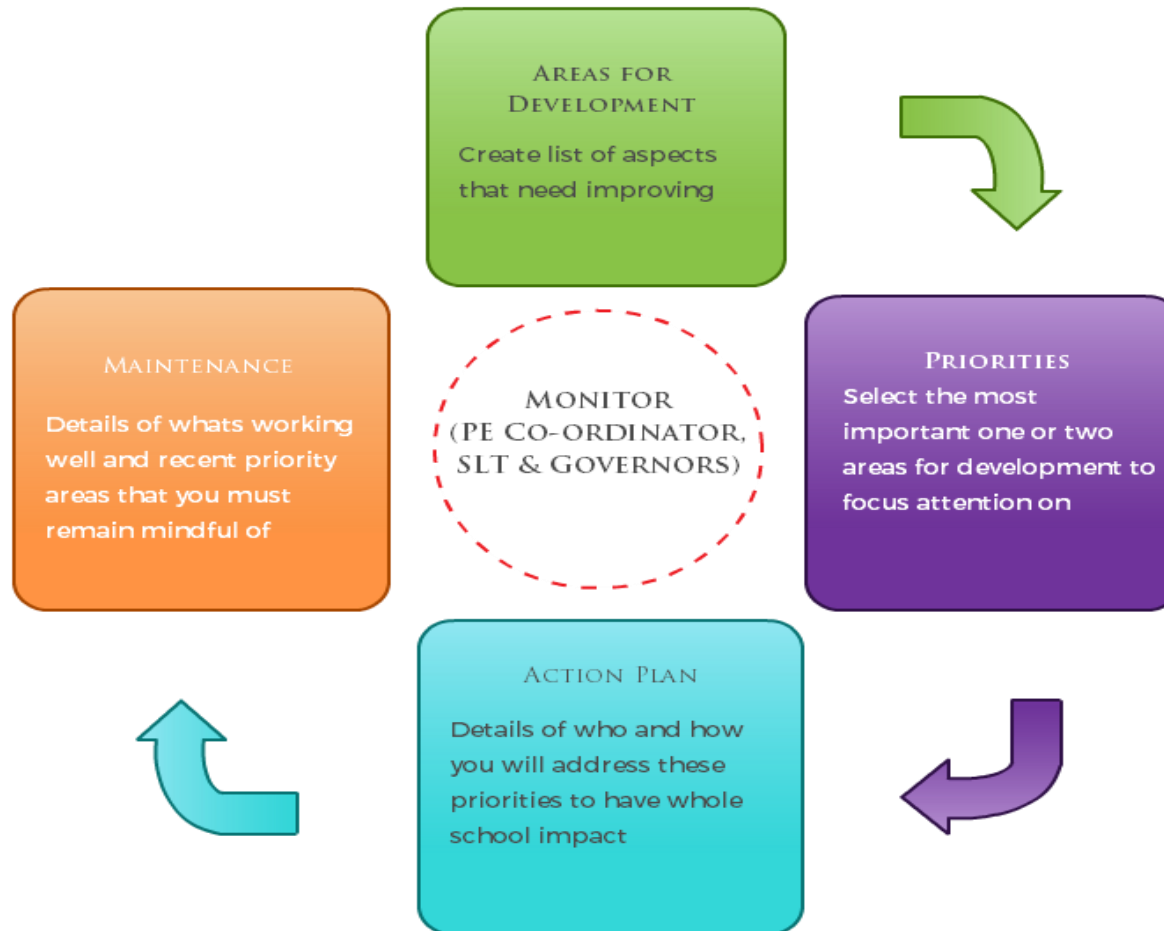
Areas for Development

Create list of aspects that need improving

Maintenance

Details of whats working well and recent priority areas that you must remain mindful of

Monitor (PE Co-ordinator, SLT & Governors)

Priorities

Select the most important one or two areas for development to focus attention on

Action Plan

Details of who and how you will address these priorities to have whole school impact